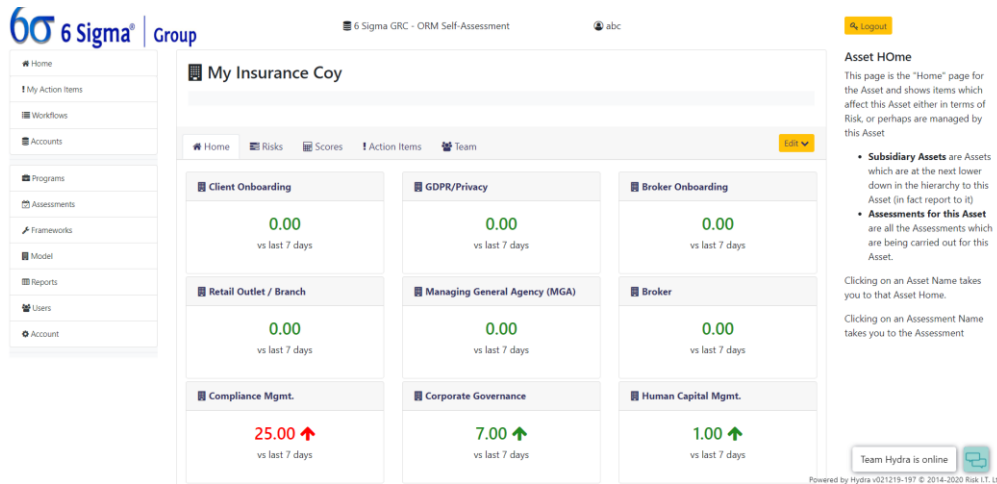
6σ 6 Sigma® | Group

6 Sigma GRC - ORM Self-Assessment

abc

Logout

Home
! My Action Items
Workflows
Accounts

Programs
Assessments
Frameworks
Model
Reports
Users
Account

My Insurance Coy

Home | Risks | Scores | ! Action Items | Team | Edit

| Client Onboarding | GDPR/Privacy | Broker Onboarding |
|---|---|---|
| 0.00 vs last 7 days | 0.00 vs last 7 days | 0.00 vs last 7 days |

| Retail Outlet / Branch | Managing General Agency (MGA) | Broker |
|---|---|---|
| 0.00 vs last 7 days | 0.00 vs last 7 days | 0.00 vs last 7 days |

| Compliance Mgmt. | Corporate Governance | Human Capital Mgmt. |
|---|---|---|
| 25.00 vs last 7 days | 7.00 vs last 7 days | 1.00 vs last 7 days |

Asset HOme

This page is the "Home" page for the Asset and shows items which affect this Asset either in terms of Risk, or perhaps are managed by this Asset

- **Subsidiary Assets** are Assets which are at the next lower down in the hierarchy to this Asset (in fact report to it)
- **Assessments for this Asset** are all the Assessments which are being carried out for this Asset.

Clicking on an Asset Name takes you to that Asset Home.

Clicking on an Assessment Name takes you to the Assessment

Team Hydra is online

Powered by Hydra v021219-197 © 2014-2020 Risk I.T. Lt